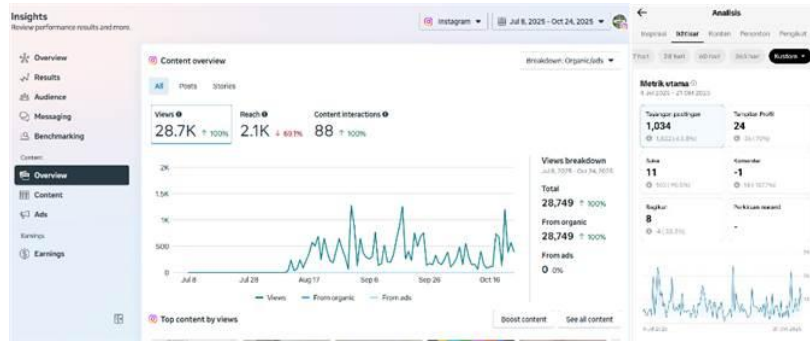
Insights
Review performance results and more.

Instagram ▾ | Jul 8, 2025 – Oct 24, 2025 ▾

Overview
Results
Audience
Messaging
Benchmarking
Content
Overview
Content
Ads
Earnings
Earnings

Content overview
Breakdown: Organic/ads ▾
All | Posts | Stories

Views
28.7K ↑ 100%

Reach
2.1K ↓ 60.1%

Content interactions
88 ↑ 100%

2K
1.5K
1K
500
0
Jul 8 | Jul 28 | Aug 17 | Sep 6 | Sep 26 | Oct 16

— Views — From organic — From ads

Views breakdown
Jul 8, 2025 – Oct 24, 2025
Total
28,749 ↑ 100%
From organic
28,749 ↑ 100%
From ads
0 0%

Top content by views
Boost content | See all content

←
Analisis
Inspirasi | Aktivitas | Konten | Penonton | Pengikut
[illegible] | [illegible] | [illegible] | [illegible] | Kustom ▾

Metrik utama
8 Jul 2025 – 21 Okt 2025

Tayangan postingan
1,034
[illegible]

Tampilan Profil
24
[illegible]

Suka
11
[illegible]

Komentar
-1
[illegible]

Bagikan
8
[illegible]

Perkiraan manual
-